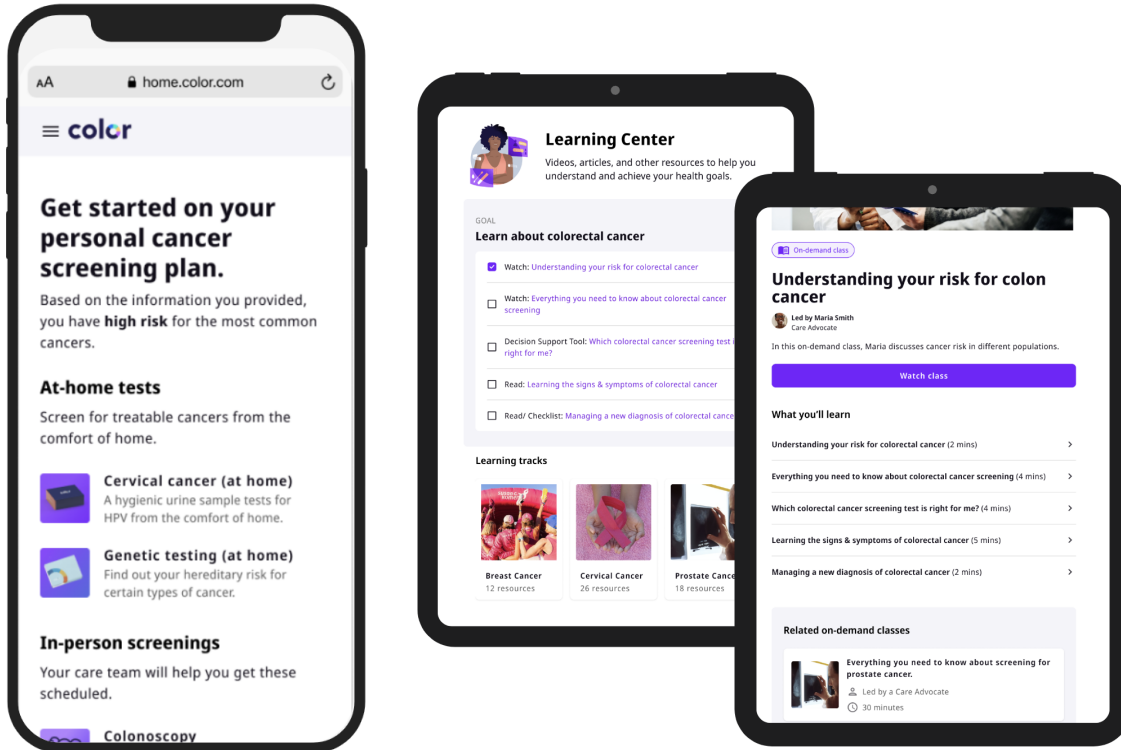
AA home.color.com

color

Get started on your personal cancer screening plan.

Based on the information you provided, you have **high risk** for the most common cancers.

At-home tests

Screen for treatable cancers from the comfort of home.

Cervical cancer (at home)
A hygienic urine sample tests for HPV from the comfort of home.

Genetic testing (at home)
Find out your hereditary risk for certain types of cancer.

In-person screenings

Your care team will help you get these scheduled.

Colonoscopy

Learning Center

Videos, articles, and other resources to help you understand and achieve your health goals.

GOAL
Learn about colorectal cancer

Watch: Understanding your risk for colorectal cancer

Watch: Everything you need to know about colorectal cancer screening

Decision Support Tool: Which colorectal cancer screening test i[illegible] right for me?

Read: Learning the signs & symptoms of colorectal cancer

Read/ Checklist: Managing a new diagnosis of colorectal cance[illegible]

Learning tracks

Breast Cancer
12 resources

Cervical Cancer
26 resources

Prostate Cance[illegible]
18 resources

On-demand class

Understanding your risk for colon cancer

Led by Maria Smith
Care Advocate

In this on-demand class, Maria discusses cancer risk in different populations.

Watch class

What you'll learn

Understanding your risk for colorectal cancer (2 mins)

Everything you need to know about colorectal cancer screening (4 mins)

Which colorectal cancer screening test is right for me? (4 mins)

Learning the signs & symptoms of colorectal cancer (5 mins)

Managing a new diagnosis of colorectal cancer (2 mins)

Related on-demand classes

Everything you need to know about screening for prostate cancer.

Led by a Care Advocate

30 minutes